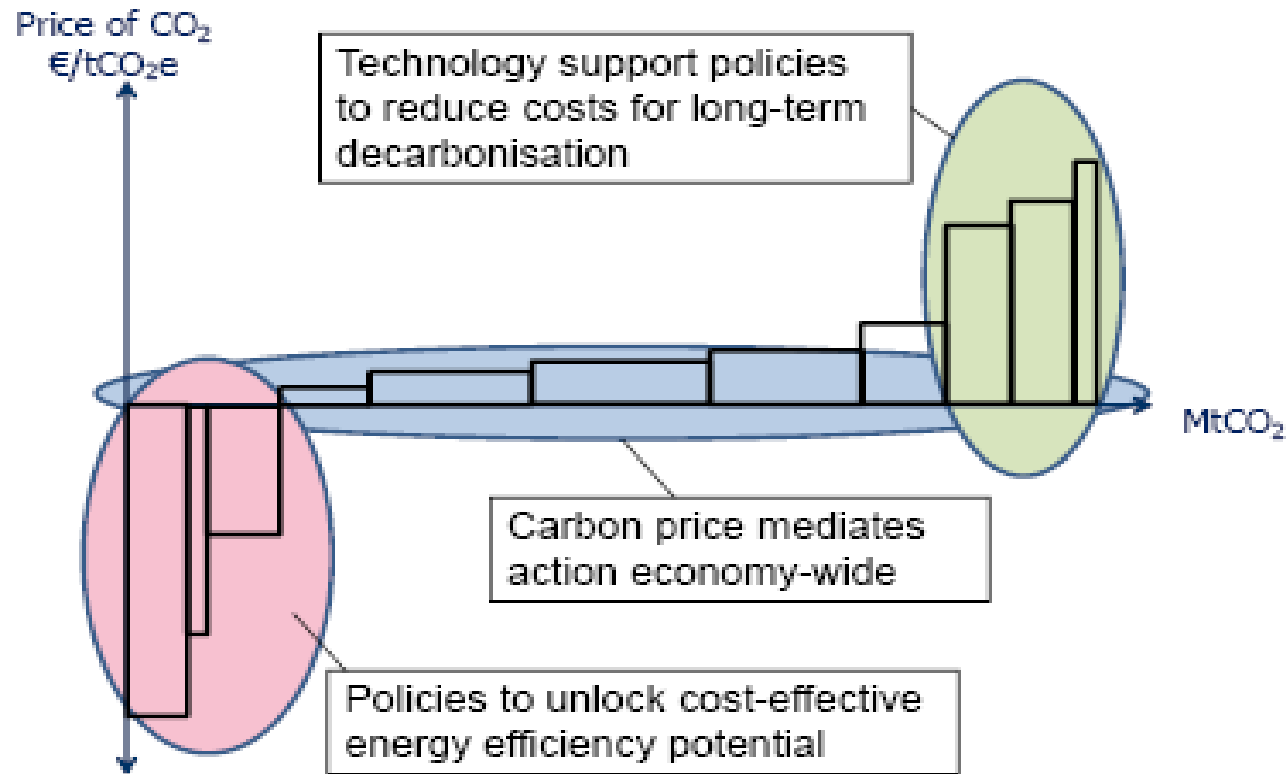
Price of $CO_2$
€/$tCO_2e$

Technology support policies to reduce costs for long-term decarbonisation

$MtCO_2$

Carbon price mediates action economy-wide

Policies to unlock cost-effective energy efficiency potential